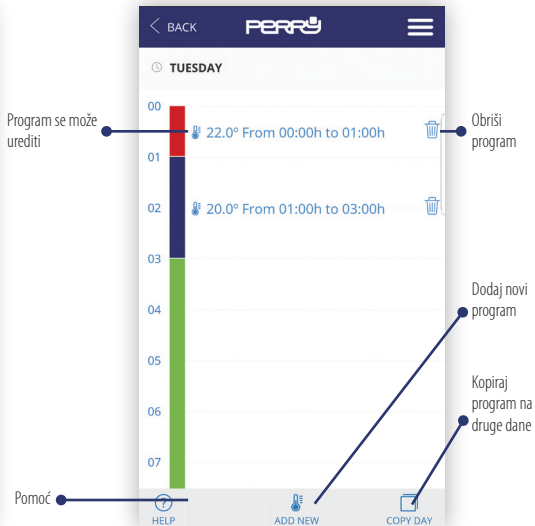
BACK PERRY

TUESDAY

Program se može urediti

Obriši program

00

22.0º From 00:00h to 01:00h

01

02

20.0º From 01:00h to 03:00h

03

Dodaj novi program

04

05

Kopiraj program na druge dane

06

07

Pomoć

HELP

ADD NEW

COPY DAY